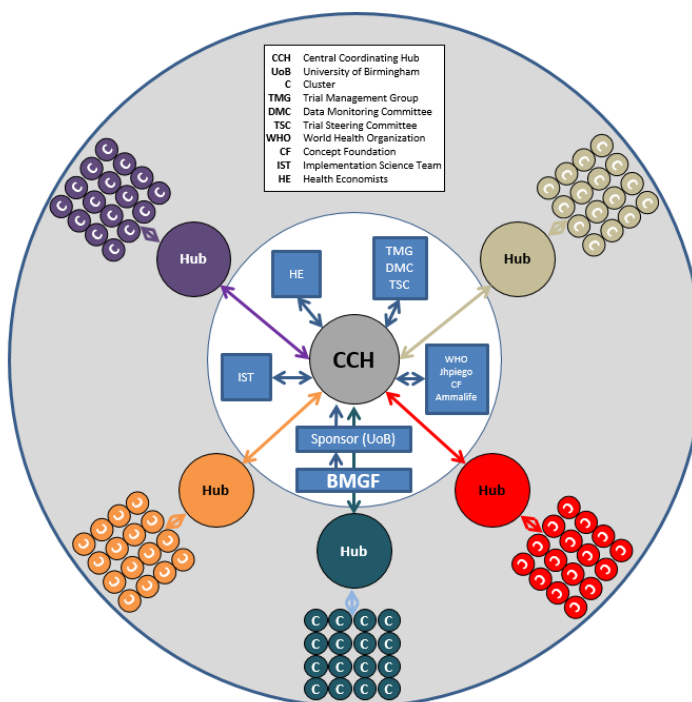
| | |
|---|---|
| CCH | Central Coordinating Hub |
| UoB | University of Birmingham |
| C | Cluster |
| TMG | Trial Management Group |
| DMC | Data Monitoring Committee |
| TSC | Trial Steering Committee |
| WHO | World Health Organization |
| CF | Concept Foundation |
| IST | Implementation Science Team |
| HE | Health Economists |

Hub

Hub

HE

TMG
DMC
TSC

IST

CCH

WHO
Jhpiego
CF
Ammalife

Sponsor (UoB)

BMGF

Hub

Hub

Hub

Hub

C C C C
C C C C
C C C C
C C C C